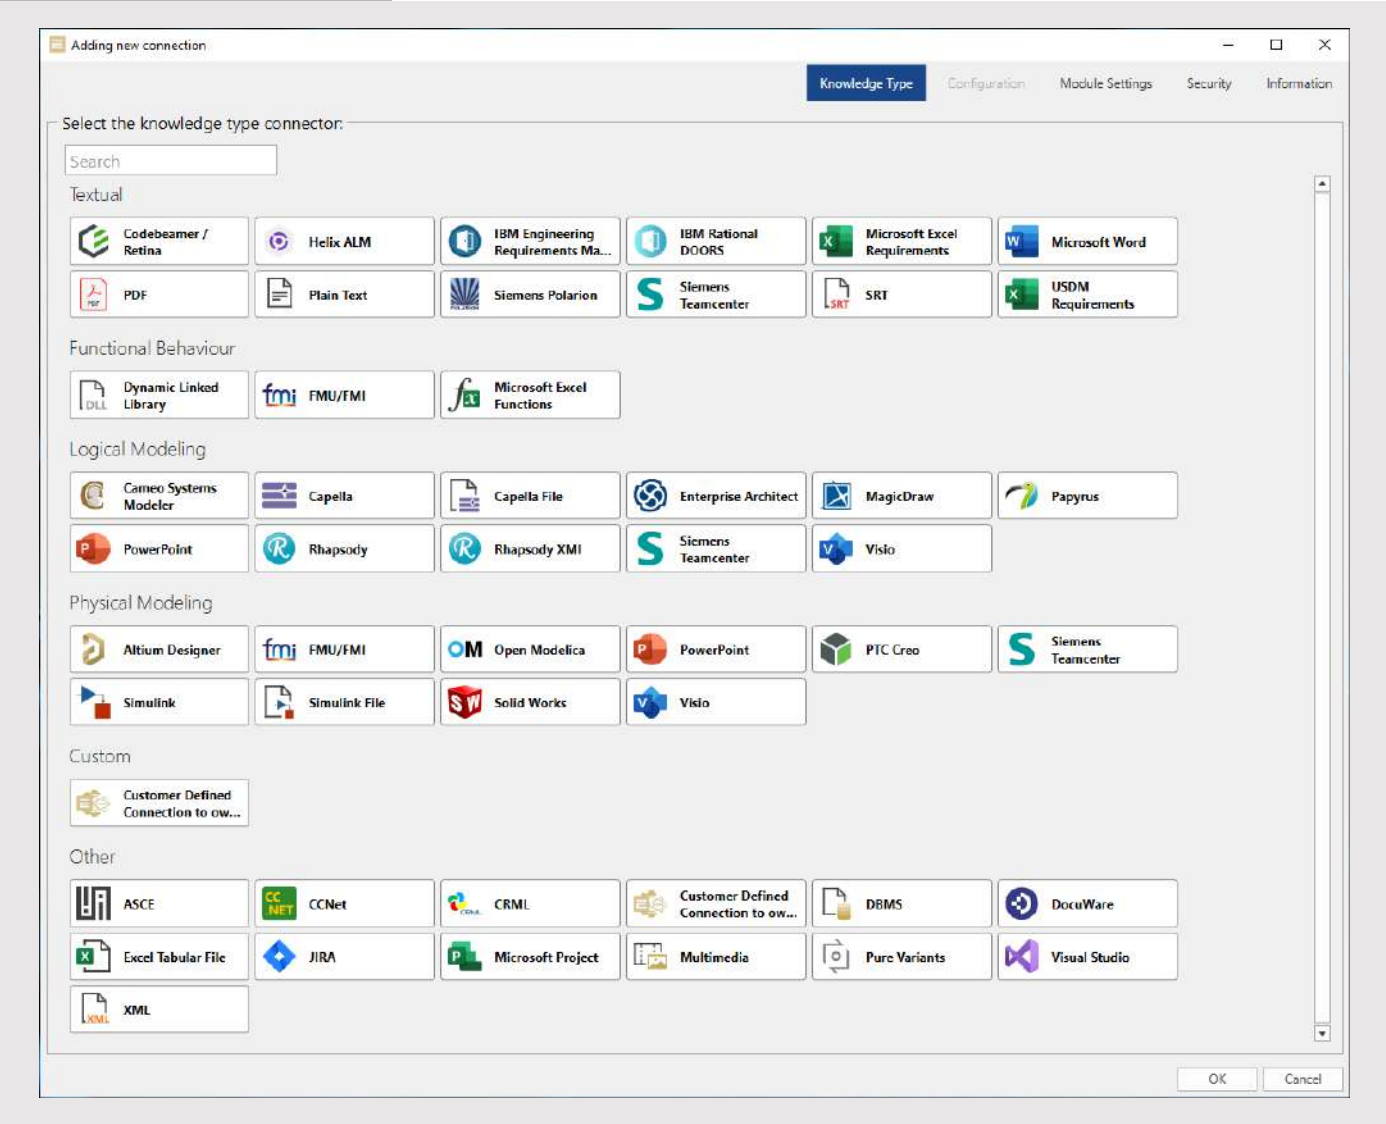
Adding new connection

Knowledge Type | Configuration | Module Settings | Security | Information

Select the knowledge type connector:

Search

Textual

Codebeamer / Retina
Helix ALM
IBM Engineering Requirements Ma...
IBM Rational DOORS
Microsoft Excel Requirements
Microsoft Word
PDF
Plain Text
Siemens Polarion
Siemens Teamcenter
SRT
USDM Requirements

Functional Behaviour

Dynamic Linked Library
FMU/FMI
Microsoft Excel Functions

Logical Modeling

Cameo Systems Modeler
Capella
Capella File
Enterprise Architect
MagicDraw
Papyrus
PowerPoint
Rhapsody
Rhapsody XMI
Siemens Teamcenter
Visio

Physical Modeling

Altium Designer
FMU/FMI
Open Modelica
PowerPoint
PTC Creo
Siemens Teamcenter
Simulink
Simulink File
Solid Works
Visio

Custom

Customer Defined Connection to ow...

Other

ASCE
CCNet
CRML
Customer Defined Connection to ow...
DBMS
DocuWare
Excel Tabular File
JIRA
Microsoft Project
Multimedia
Pure Variants
Visual Studio
XML

OK
Cancel